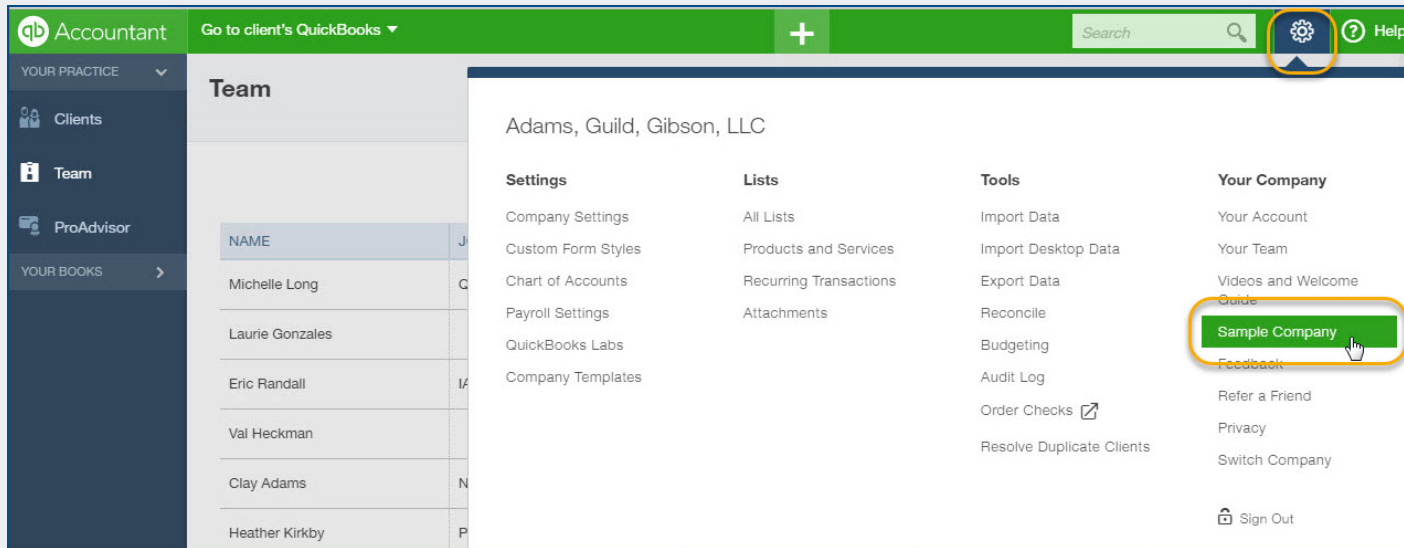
qb Accountant

Go to client's QuickBooks ▼

+

Search

Help

YOUR PRACTICE

Clients

Team

ProAdvisor

YOUR BOOKS

Team

| NAME | J |
|---|---|
| Michelle Long | Q |
| Laurie Gonzales | |
| Eric Randall | IA |
| Val Heckman | |
| Clay Adams | N |
| Heather Kirkby | P |

Adams, Guild, Gibson, LLC

Settings
Company Settings
Custom Form Styles
Chart of Accounts
Payroll Settings
QuickBooks Labs
Company Templates

Lists
All Lists
Products and Services
Recurring Transactions
Attachments

Tools
Import Data
Import Desktop Data
Export Data
Reconcile
Budgeting
Audit Log
Order Checks
Resolve Duplicate Clients

Your Company
Your Account
Your Team
Videos and Welcome Guide
Sample Company
Feedback
Refer a Friend
Privacy
Switch Company

Sign Out